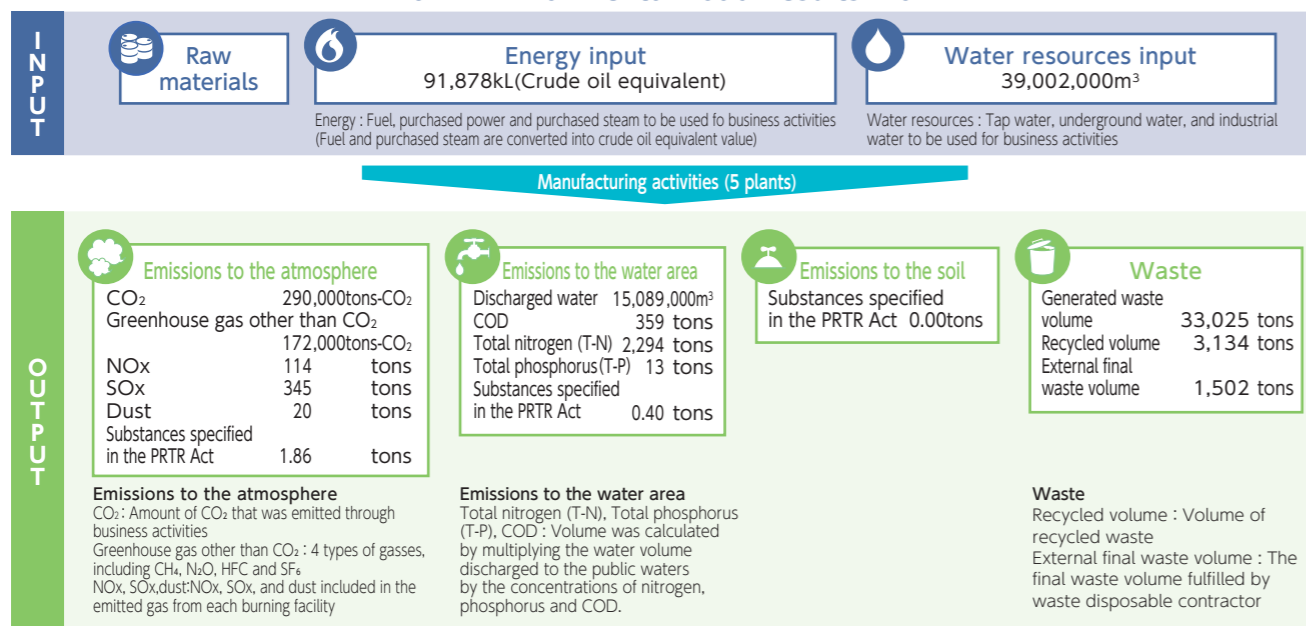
INPUT

Raw materials

Energy input
91,878kL(Crude oil equivalent)

Water resources input
39,002,000m$^3$

Energy : Fuel, purchased power and purchased steam to be used fo business activities (Fuel and purchased steam are converted into crude oil equivalent value)

Water resources : Tap water, underground water, and industrial water to be used for business activities

Manufacturing activities (5 plants)

OUTPUT

Emissions to the atmosphere
$CO_2$ 290,000tons-$CO_2$
Greenhouse gas other than $CO_2$ 172,000tons-$CO_2$
NOx 114 tons
SOx 345 tons
Dust 20 tons
Substances specified in the PRTR Act 1.86 tons

Emissions to the water area
Discharged water 15,089,000m$^3$
COD 359 tons
Total nitrogen (T-N) 2,294 tons
Total phosphorus(T-P) 13 tons
Substances specified in the PRTR Act 0.40 tons

Emissions to the soil
Substances specified in the PRTR Act 0.00tons

Waste
Generated waste volume 33,025 tons
Recycled volume 3,134 tons
External final waste volume 1,502 tons

Emissions to the atmosphere
$CO_2$ : Amount of $CO_2$ that was emitted through business activities
Greenhouse gas other than $CO_2$ : 4 types of gasses, including $CH_4$, $N_2O$, HFC and $SF_6$
NOx, SOx,dust:NOx, SOx, and dust included in the emitted gas from each burning facility

Emissions to the water area
Total nitrogen (T-N), Total phosphorus (T-P), COD : Volume was calculated by multiplying the water volume discharged to the public waters by the concentrations of nitrogen, phosphorus and COD.

Waste
Recycled volume : Volume of recycled waste
External final waste volume : The final waste volume fulfilled by waste disposable contractor